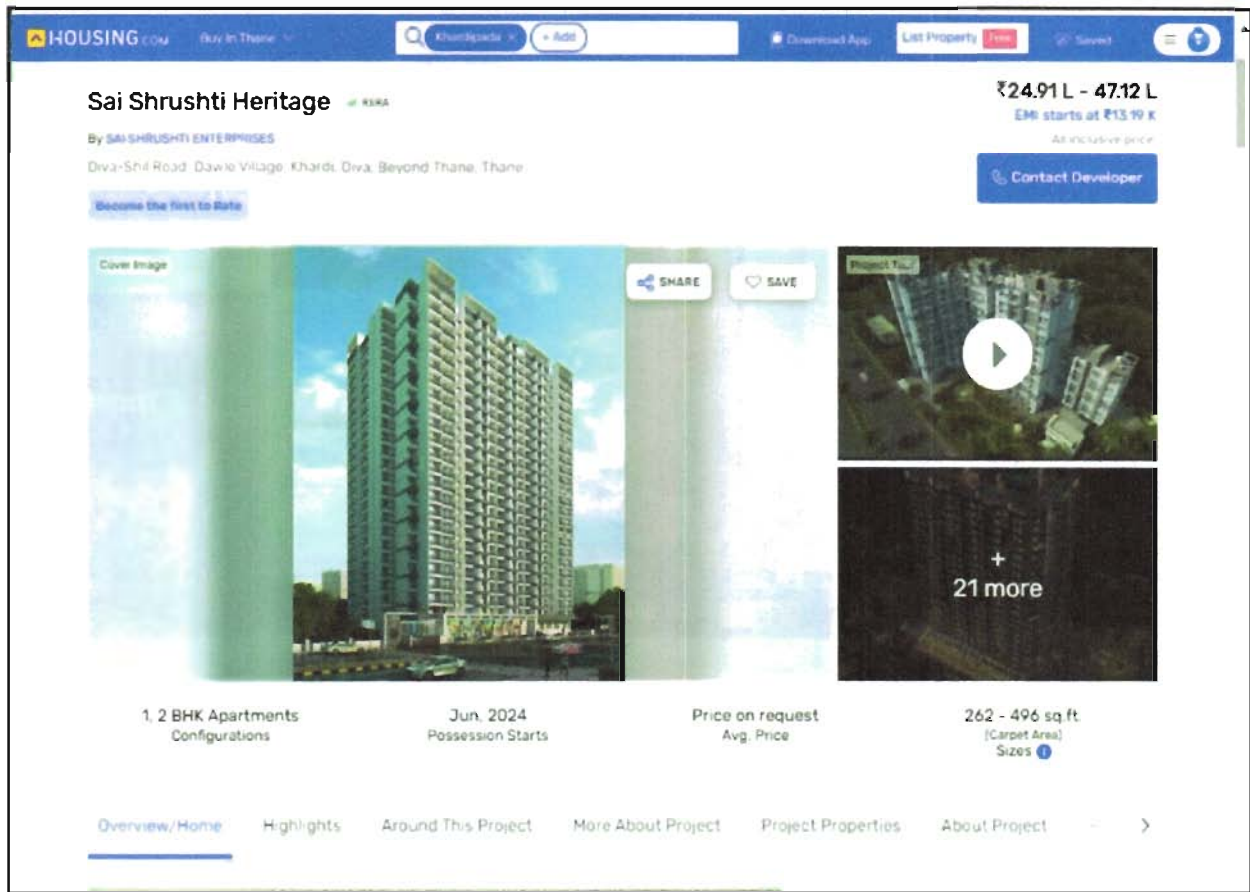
HOUSING.com Buy in Thane Khardipada × + Add Download App List Property Free Saved

Sai Shrushti Heritage RERA

By SAI SHRUSHTI ENTERPRISES

Diva-Shil Road, Dawle Village, Khardi, Diva, Beyond Thane, Thane

Become the first to Rate

₹24.91 L - 47.12 L
EMI starts at ₹13.19 K
All inclusive price

Contact Developer

Cover Image

SHARE SAVE

Project Tour

+ 21 more

1, 2 BHK Apartments
Configurations

Jun, 2024
Possession Starts

Price on request
Avg. Price

262 - 496 sq.ft.
(Carpet Area)
Sizes

Overview/Home Highlights Around This Project More About Project Project Properties About Project